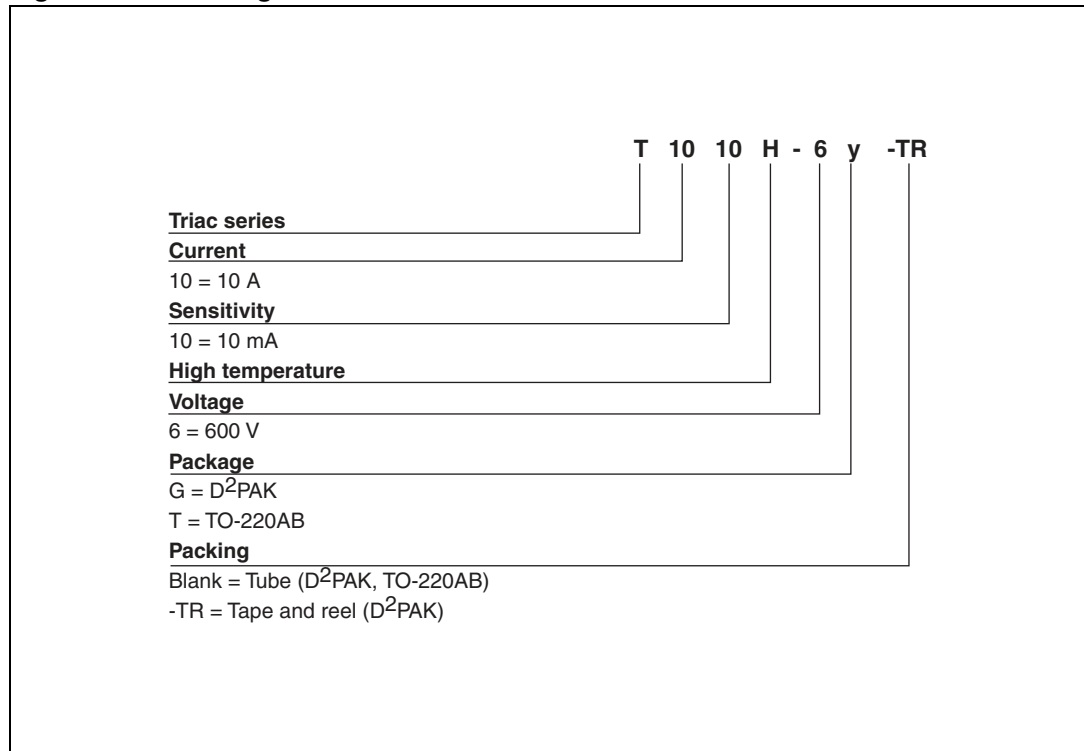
T 10 10 H - 6 y -TR

Triac series

Current

10 = 10 A

Sensitivity

10 = 10 mA

High temperature

Voltage

6 = 600 V

Package

G = $D^2PAK$

T = TO-220AB

Packing

Blank = Tube ($D^2PAK$, TO-220AB)

-TR = Tape and reel ($D^2PAK$)